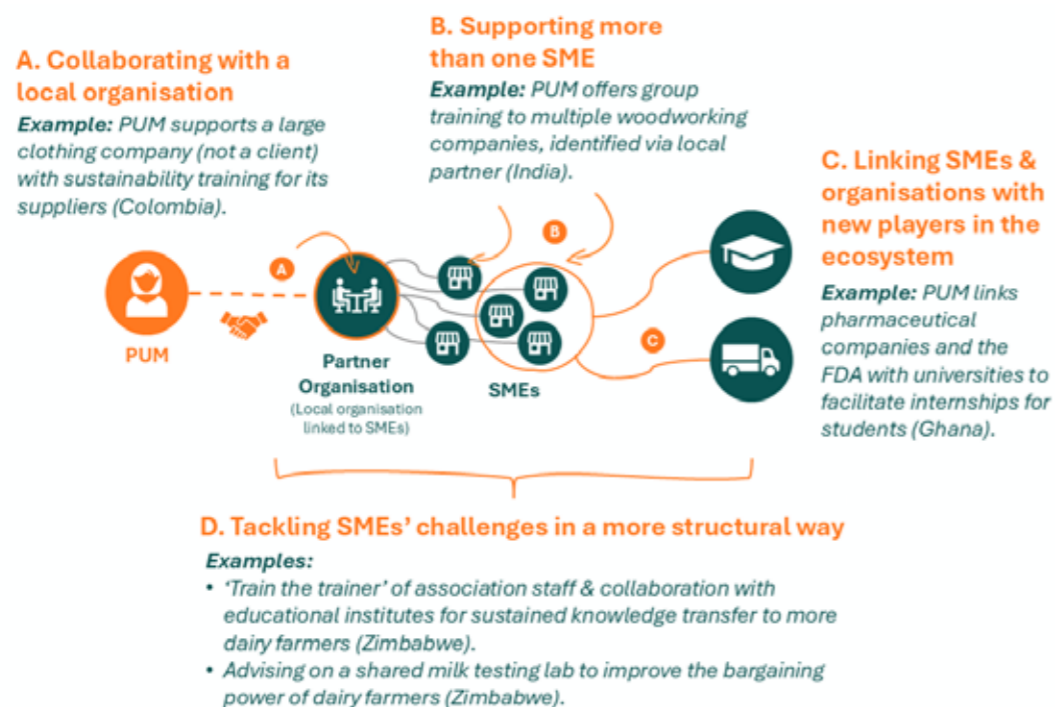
A. Collaborating with a local organisation

Example: PUM supports a large clothing company (not a client) with sustainability training for its suppliers (Colombia).

B. Supporting more than one SME

Example: PUM offers group training to multiple woodworking companies, identified via local partner (India).

C. Linking SMEs & organisations with new players in the ecosystem

Example: PUM links pharmaceutical companies and the FDA with universities to facilitate internships for students (Ghana).

A

B

C

PUM

Partner Organisation
(Local organisation linked to SMEs)

SMEs

D. Tackling SMEs' challenges in a more structural way

Examples:
• 'Train the trainer' of association staff & collaboration with educational institutes for sustained knowledge transfer to more dairy farmers (Zimbabwe).
• Advising on a shared milk testing lab to improve the bargaining power of dairy farmers (Zimbabwe).